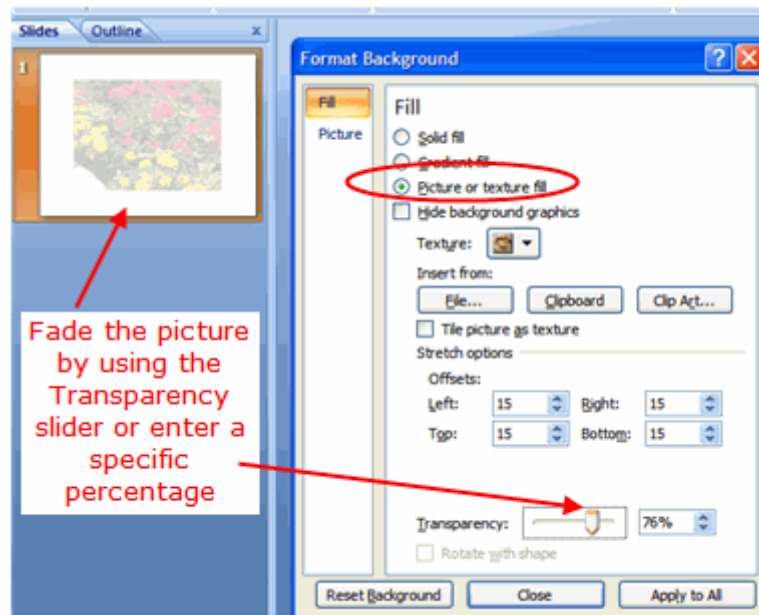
Slides Outline x

1

Format Background

Fill
Picture

Fill
Solid fill
Gradient fill
Picture or texture fill
Hide background graphics
Texture:
Insert from:
File... Clipboard Clip Art...
Tile picture as texture
Stretch options
Offsets:
Left: 15 Right: 15
Top: 15 Bottom: 15

Transparency: 76%
Rotate with shape

Reset Background Close Apply to All

Fade the picture by using the Transparency slider or enter a specific percentage